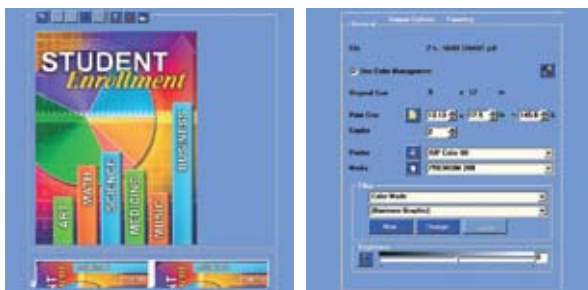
STUDENT
Enrollment

ART
MATH
SCIENCE
MEDICINE
MUSIC
BUSINESS

General
Output Options
Tipping

File
Use Color Management
Original Size
Print Size
Copies
Printer
Media
RIP Color 90
PREMIUM 200
Filter
Color Mode
New
Change
Brightness